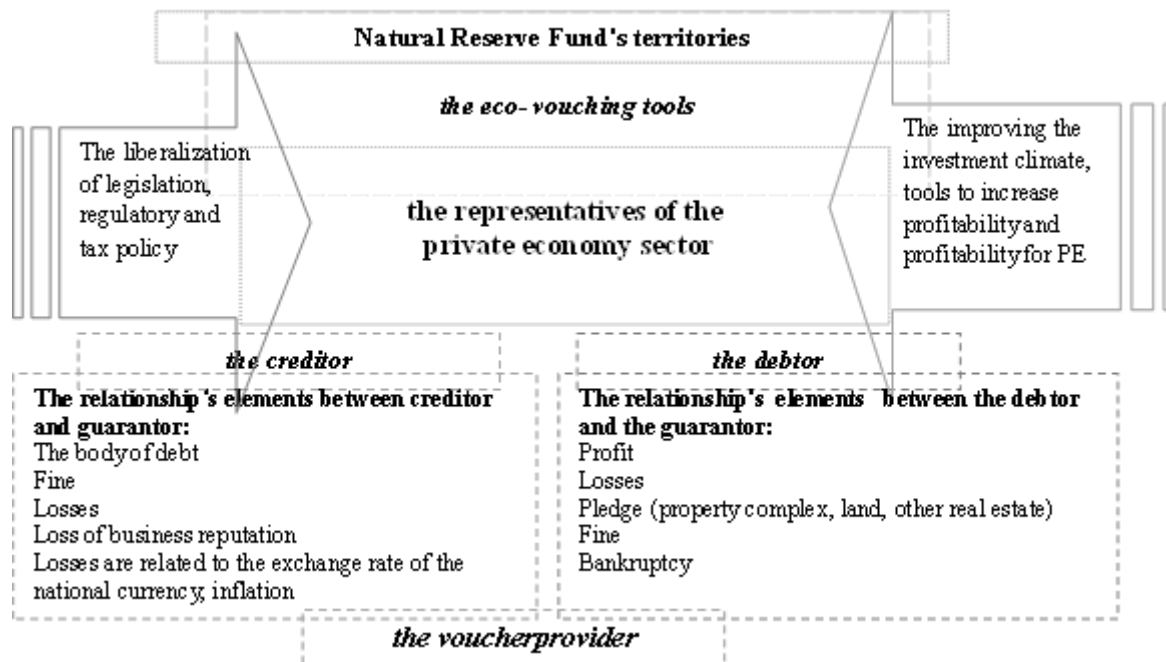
Natural Reserve Fund's territories

the eco- vouching tools

The liberalization of legislation, regulatory and tax policy

the representatives of the private economy sector

The improving the investment climate, tools to increase profitability and profitability for PE

the creditor

the debtor

The relationship's elements between creditor and guarantor:
The body of debt
Fine
Losses
Loss of business reputation
Losses are related to the exchange rate of the national currency, inflation

The relationship's elements between the debtor and the guarantor:
Profit
Losses
Pledge (property complex, land, other real estate)
Fine
Bankruptcy

the voucherprovider